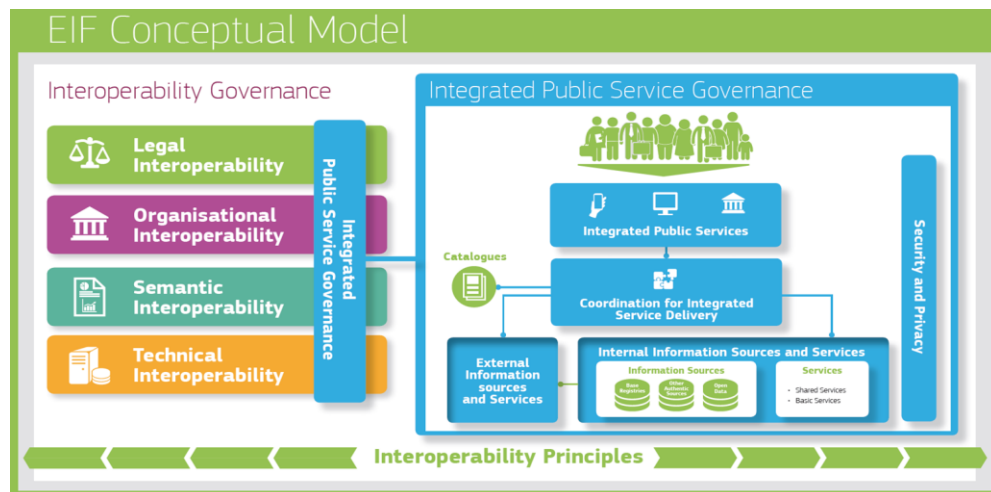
EIF Conceptual Model

Interoperability Governance

Legal Interoperability

Organisational Interoperability

Semantic Interoperability

Technical Interoperability

Integrated Public Service Governance

Integrated Public Service Governance

Integrated Public Services

Catalogues

Coordination for Integrated Service Delivery

Security and Privacy

External Information sources and Services

Internal Information Sources and Services

Information Sources

Base Registries

Other Authentic Sources

Open Data

Services

- Shared Services
- Basic Services

Interoperability Principles